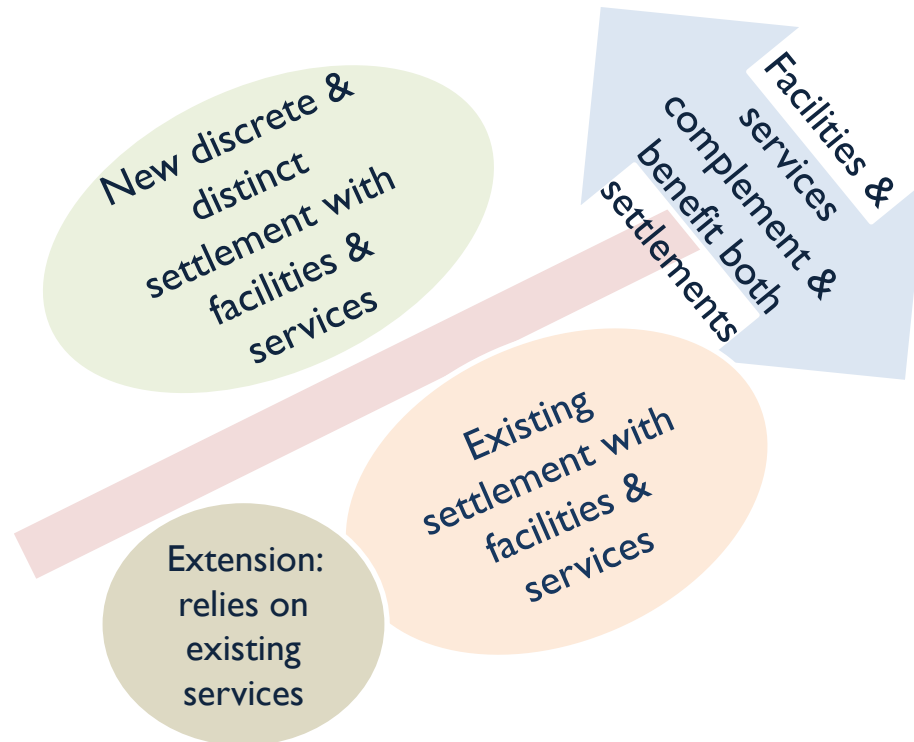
New discrete & distinct settlement with facilities & services

Facilities & services complement & benefit both settlements

Existing settlement with facilities & services

Extension: relies on existing services